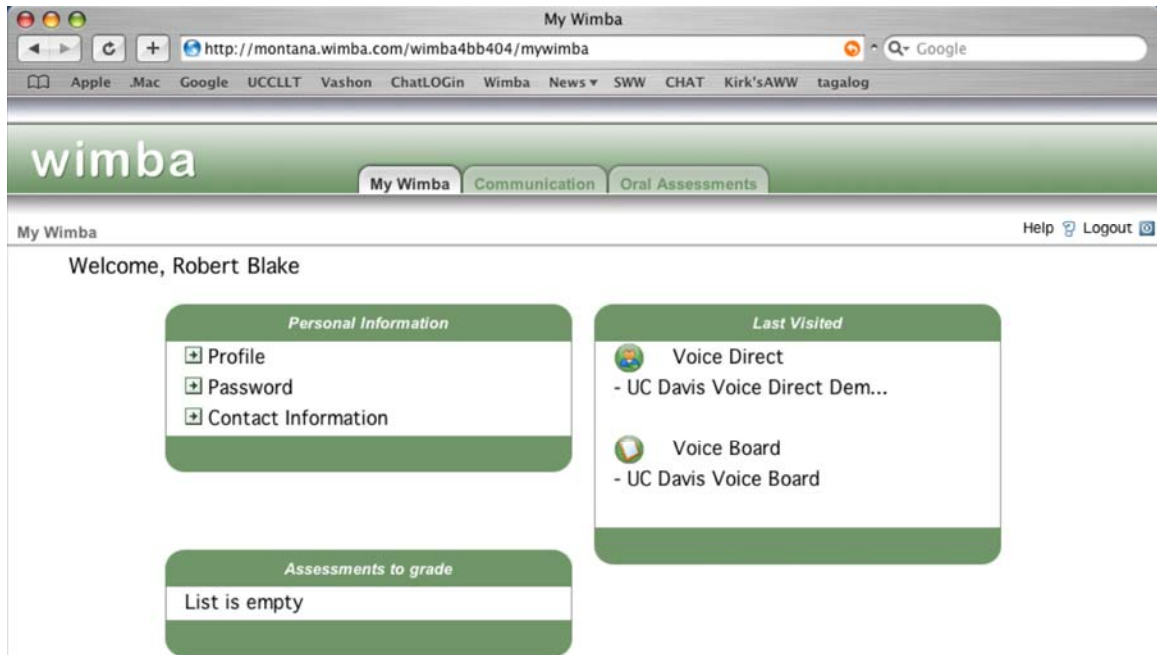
My Wimba

http://montana.wimba.com/wimba4bb404/mywimba

Q- Google

Apple .Mac Google UCCLLT Vashon ChatLOGin Wimba News ▾ SWW CHAT Kirk'sAWW tagalog

wimba

My Wimba | Communication | Oral Assessments

My Wimba

Help Logout

Welcome, Robert Blake

Personal Information

Profile

Password

Contact Information

Last Visited

Voice Direct

- UC Davis Voice Direct Dem...

Voice Board

- UC Davis Voice Board

Assessments to grade

List is empty